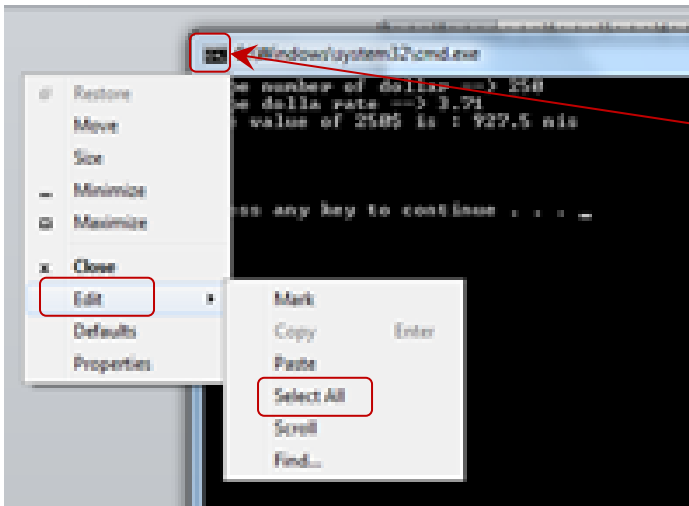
C:\Windows\system32\cmd.exe

e number of dollar --> 250
e dolla rate --> 3.71
value of 250$ is : 927.5 nis

ss any key to continue . . . _

Restore
Move
Size
Minimize
Maximize
Close
Edit
Defaults
Properties

Mark
Copy Enter
Paste
Select All
Scroll
Find...